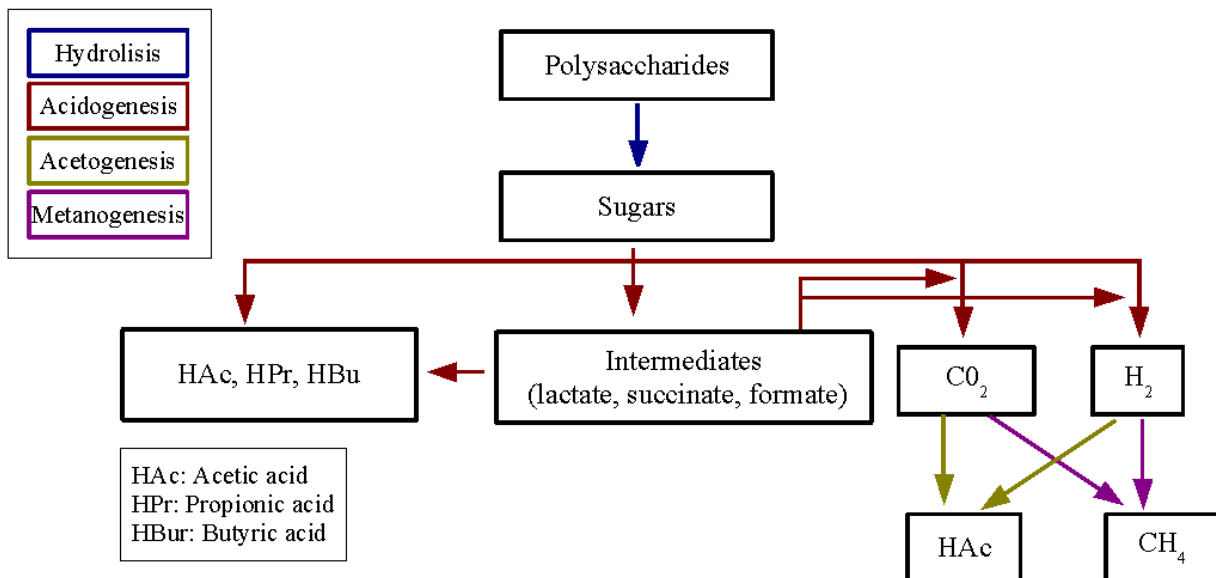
Hydrolisis
Acidogenesis
Acetogenesis
Metanogenesis

Polysaccharides

Sugars

HAc, HPr, HBu

Intermediates (lactate, succinate, formate)

$C0_2$

$H_2$

HAc: Acetic acid
HPr: Propionic acid
HBur: Butyric acid

HAc

$CH_4$